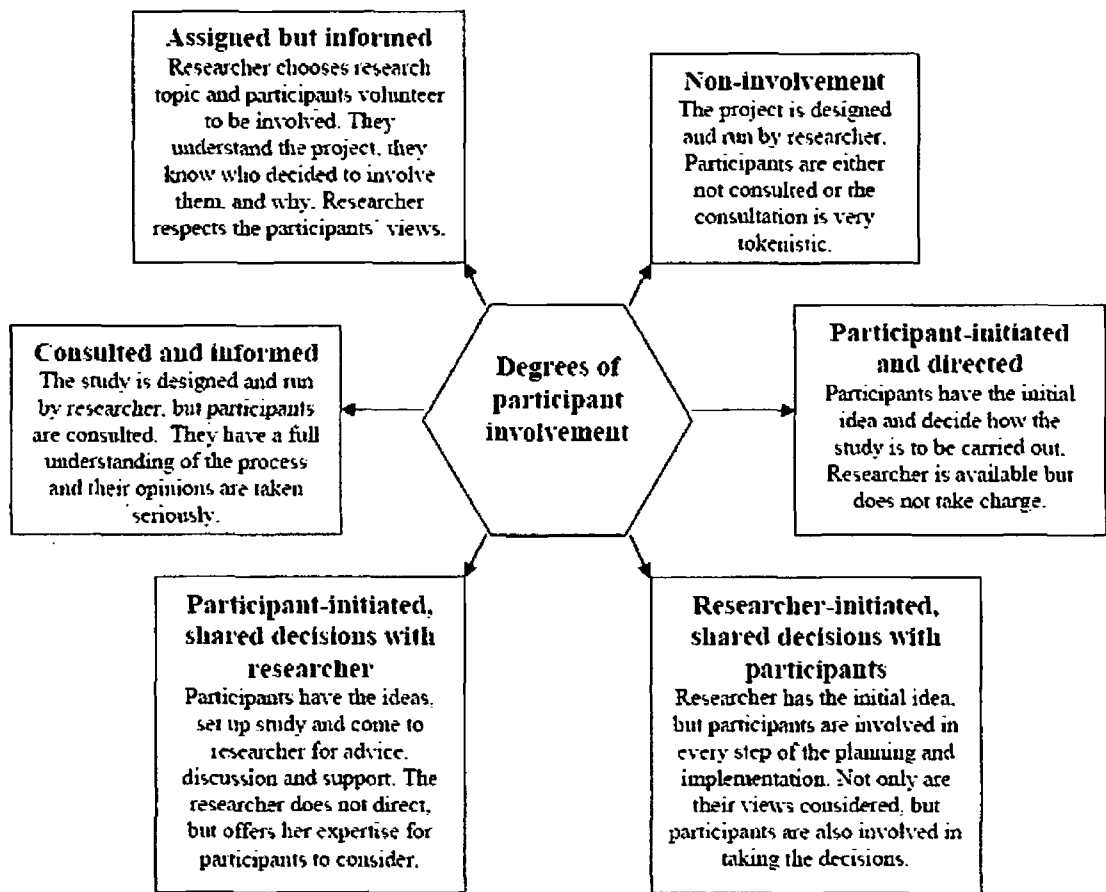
Assigned but informed
Researcher chooses research topic and participants volunteer to be involved. They understand the project, they know who decided to involve them, and why. Researcher respects the participants' views.

Non-involvement
The project is designed and run by researcher. Participants are either not consulted or the consultation is very tokenistic.

Consulted and informed
The study is designed and run by researcher, but participants are consulted. They have a full understanding of the process and their opinions are taken seriously.

Degrees of participant involvement

Participant-initiated and directed
Participants have the initial idea and decide how the study is to be carried out. Researcher is available but does not take charge.

Participant-initiated, shared decisions with researcher
Participants have the ideas, set up study and come to researcher for advice, discussion and support. The researcher does not direct, but offers her expertise for participants to consider.

Researcher-initiated, shared decisions with participants
Researcher has the initial idea, but participants are involved in every step of the planning and implementation. Not only are their views considered, but participants are also involved in taking the decisions.